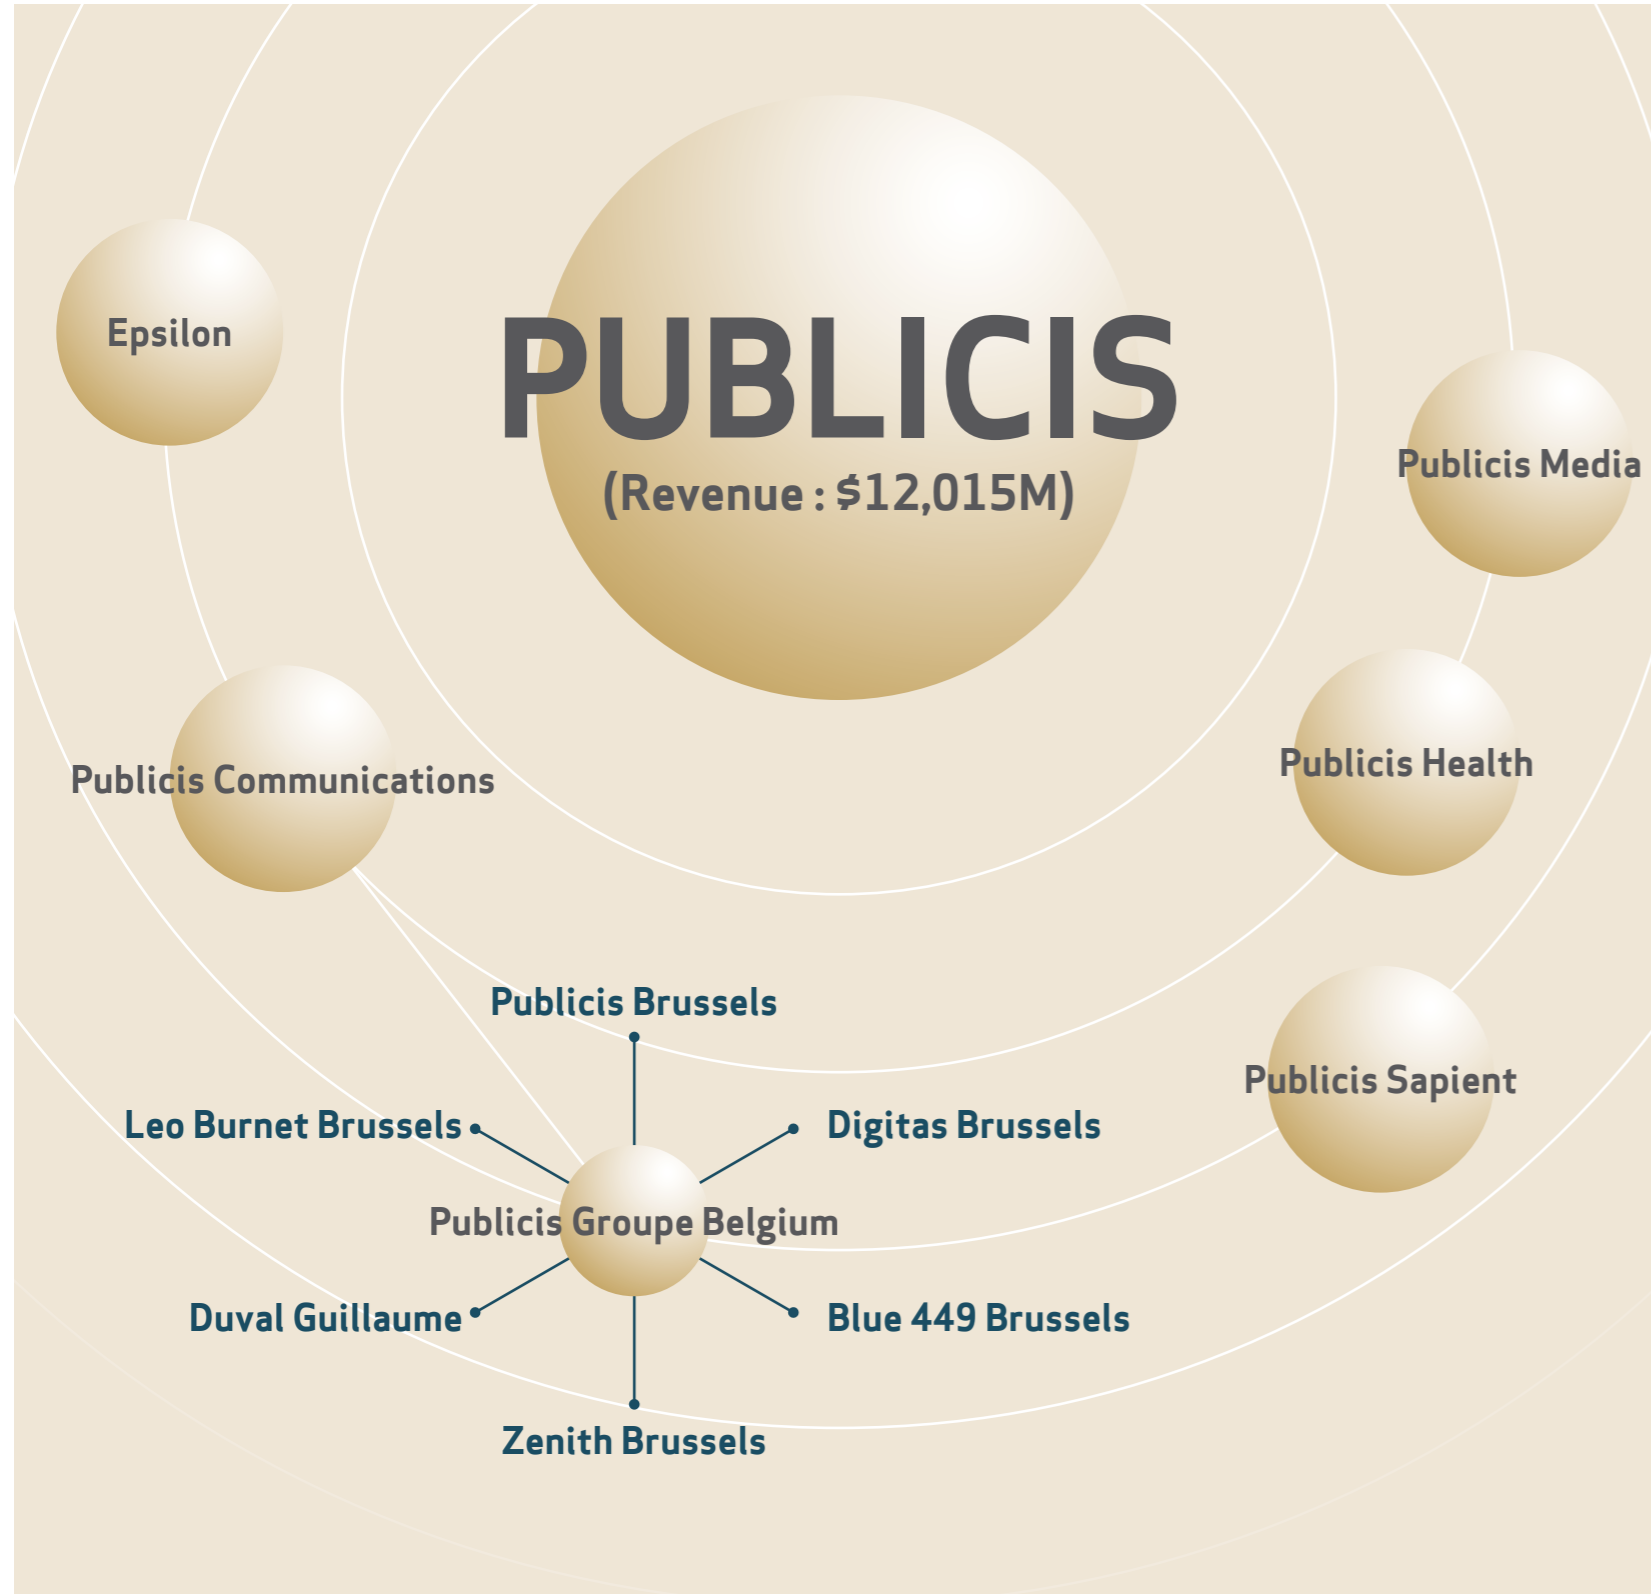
PUBLICIS
(Revenue : $12,015M)

Epsilon

Publicis Media

Publicis Communications

Publicis Health

Publicis Sapient

Publicis Brussels

Leo Burnet Brussels

Digitas Brussels

Publicis Groupe Belgium

Duval Guillaume

Blue 449 Brussels

Zenith Brussels